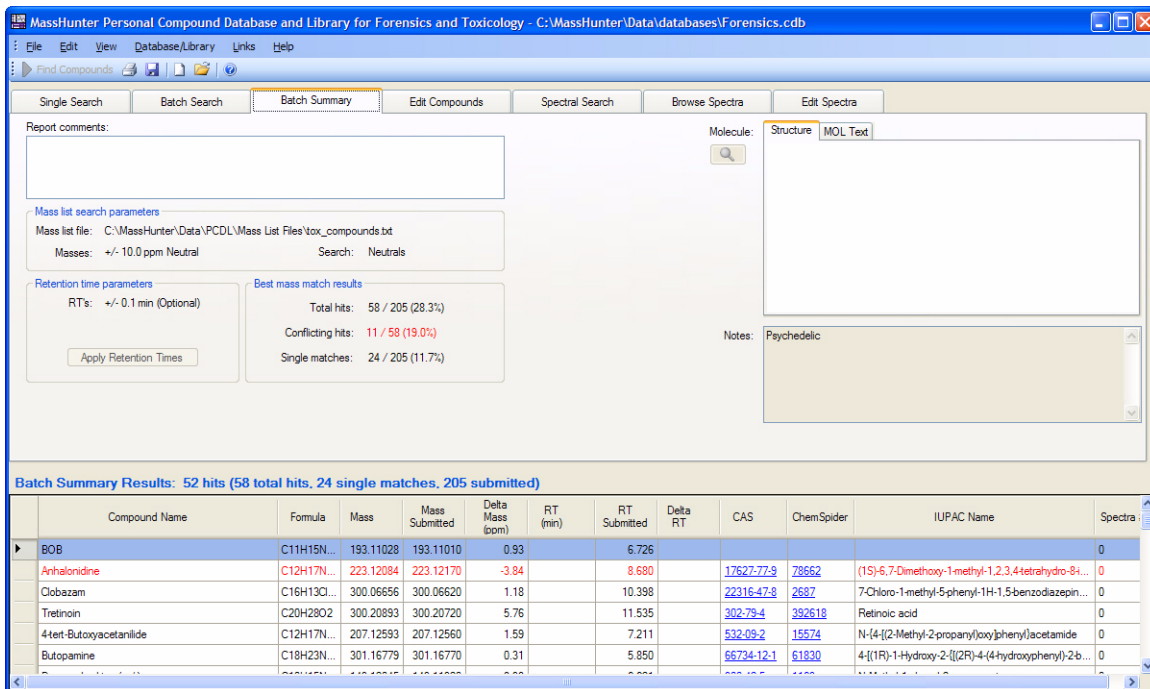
MassHunter Personal Compound Database and Library for Forensics and Toxicology - C:\MassHunter\Data\databases\Forensics.cdb

File Edit View Database/Library Links Help

Find Compounds

Single Search | Batch Search | Batch Summary | Edit Compounds | Spectral Search | Browse Spectra | Edit Spectra

Report comments:

Molecule:

Structure | MOL Text

Mass list search parameters

Mass list file: C:\MassHunter\Data\PCDL\Mass List Files\tox_compounds.txt

Masses: +/- 10.0 ppm Neutral

Search: Neutrals

Retention time parameters

RT's: +/- 0.1 min (Optional)

Apply Retention Times

Best mass match results

Total hits: 58 / 205 (28.3%)

Conflicting hits: 11 / 58 (19.0%)

Single matches: 24 / 205 (11.7%)

Notes: Psychedelic

Batch Summary Results: 52 hits (58 total hits, 24 single matches, 205 submitted)

| Compound Name | Formula | Mass | Mass Submitted | Delta Mass (ppm) | RT (min) | RT Submitted | Delta RT | CAS | ChemSpider | IUPAC Name | Spectra |
|---|---|---|---|---|---|---|---|---|---|---|---|
| BOB | C11H15N... | 193.11028 | 193.11010 | 0.93 | | 6.726 | | | | | 0 |
| Anhalonidine | C12H17N... | 223.12084 | 223.12170 | -3.84 | | 8.680 | | 17627-77-9 | 78662 | (1S)-6,7-Dimethoxy-1-methyl-1,2,3,4-tetrahydro-8-i... | 0 |
| Clobazam | C16H13Cl... | 300.06656 | 300.06620 | 1.18 | | 10.398 | | 22316-47-8 | 2687 | 7-Chloro-1-methyl-5-phenyl-1H-1,5-benzodiazepin... | 0 |
| Tretinoin | C20H28O2 | 300.20893 | 300.20720 | 5.76 | | 11.535 | | 302-79-4 | 392618 | Retinoic acid | 0 |
| 4-tert-Butoxyacetanilide | C12H17N... | 207.12593 | 207.12560 | 1.59 | | 7.211 | | 532-09-2 | 15574 | N-{4-[(2-Methyl-2-propanyl)oxy]phenyl}acetamide | 0 |
| Butopamine | C18H23N... | 301.16779 | 301.16770 | 0.31 | | 5.850 | | 66734-12-1 | 61830 | 4-[(1R)-1-Hydroxy-2-{[(2R)-4-(4-hydroxyphenyl)-2-b... | 0 |
| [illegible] | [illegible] | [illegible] | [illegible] | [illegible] | | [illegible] | | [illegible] | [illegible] | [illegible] | |